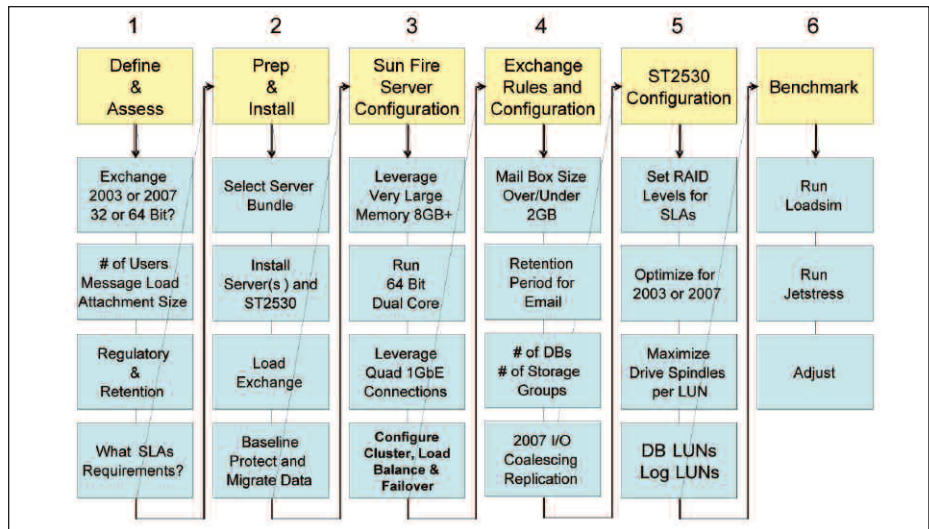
1

Define & Assess

Exchange 2003 or 2007 32 or 64 Bit?

# of Users Message Load Attachment Size

Regulatory & Retention

What SLAs Requirements?

2

Prep & Install

Select Server Bundle

Install Server(s) and ST2530

Load Exchange

Baseline Protect and Migrate Data

3

Sun Fire Server Configuration

Leverage Very Large Memory 8GB+

Run 64 Bit Dual Core

Leverage Quad 1GbE Connections

Configure Cluster, Load Balance & Failover

4

Exchange Rules and Configuration

Mail Box Size Over/Under 2GB

Retention Period for Email

# of DBs # of Storage Groups

2007 I/O Coalescing Replication

5

ST2530 Configuration

Set RAID Levels for SLAs

Optimize for 2003 or 2007

Maximize Drive Spindles per LUN

DB LUNs Log LUNs

6

Benchmark

Run Loadsim

Run Jetstress

Adjust